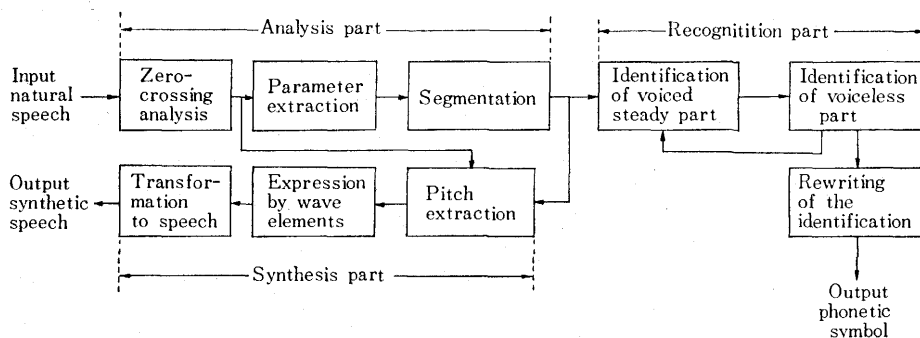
Analysis part

Recognitition part

Input natural speech

Zero-crossing analysis

Parameter extraction

Segmentation

Identification of voiced steady part

Identification of voiceless part

Output synthetic speech

Transformation to speech

Expression by wave elements

Pitch extraction

Rewriting of the identification

Synthesis part

Output phonetic symbol